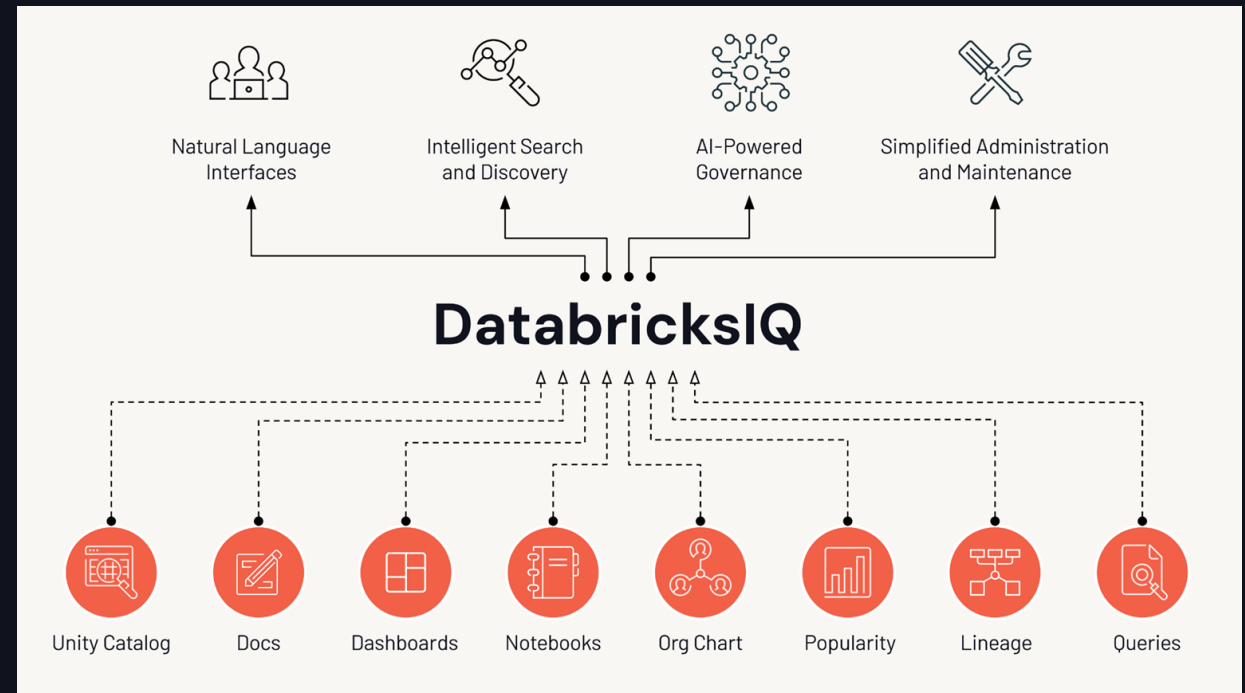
Natural Language Interfaces

Intelligent Search and Discovery

AI-Powered Governance

Simplified Administration and Maintenance

DatabricksIQ

Unity Catalog

Docs

Dashboards

Notebooks

Org Chart

Popularity

Lineage

Queries